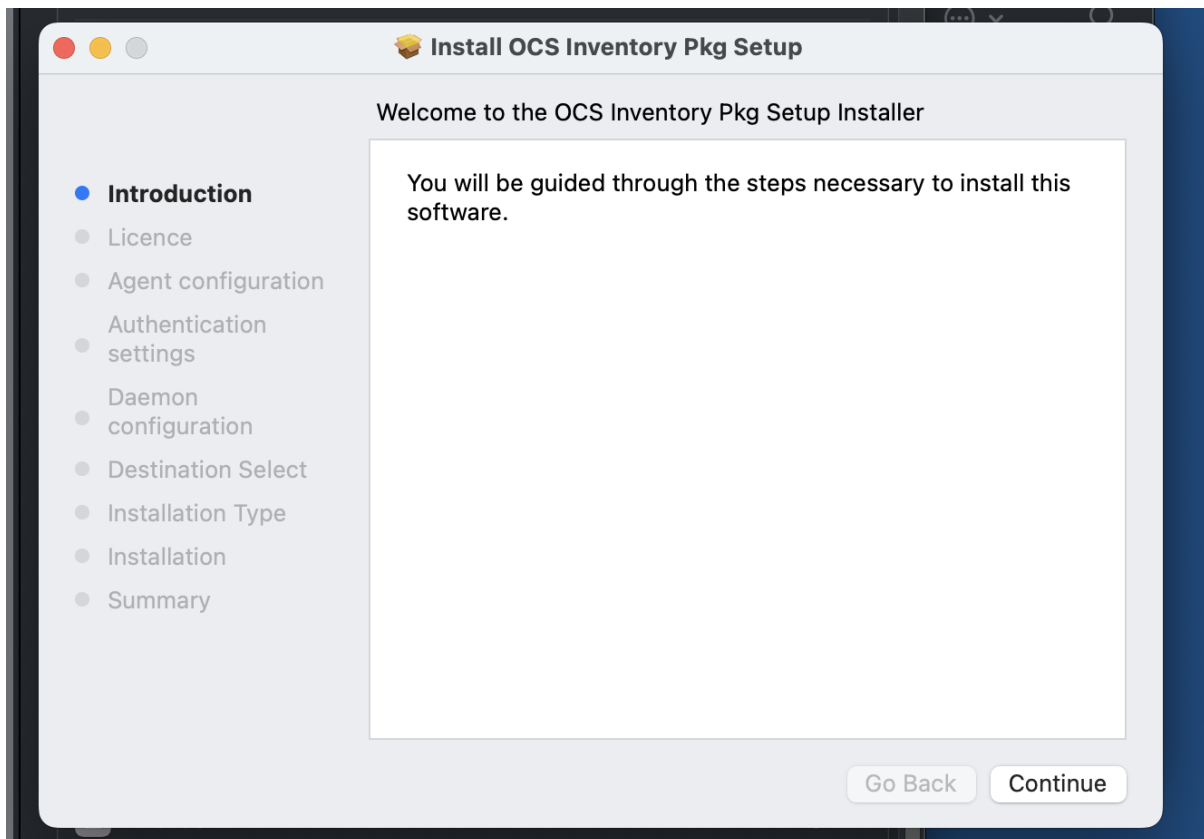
Install OCS Inventory Pkg Setup

Welcome to the OCS Inventory Pkg Setup Installer

Introduction
Licence
Agent configuration
Authentication settings
Daemon configuration
Destination Select
Installation Type
Installation
Summary

You will be guided through the steps necessary to install this software.

Go Back
Continue